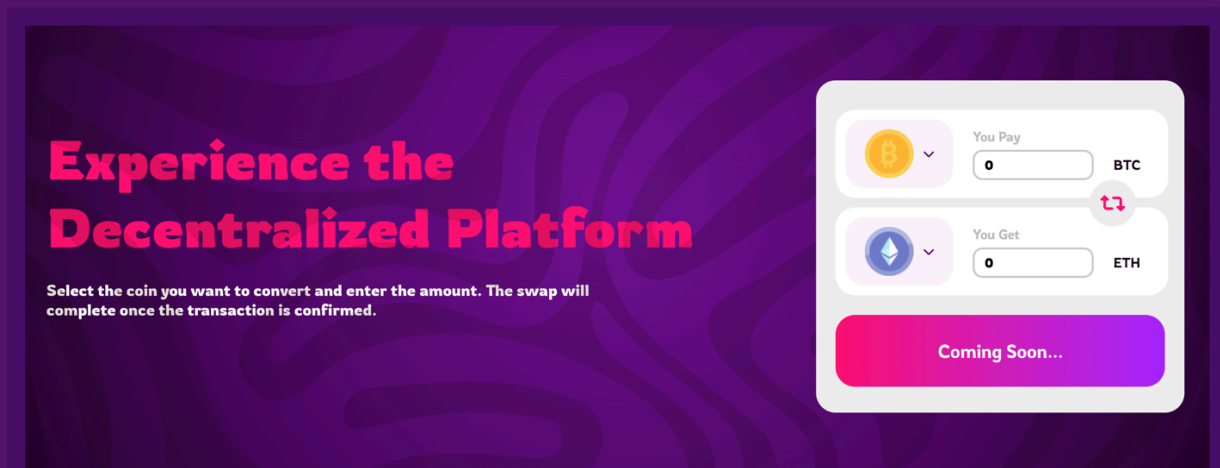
Experience the Decentralized Platform

Select the coin you want to convert and enter the amount. The swap will complete once the transaction is confirmed.

You Pay
0
BTC

You Get
0
ETH

Coming Soon...